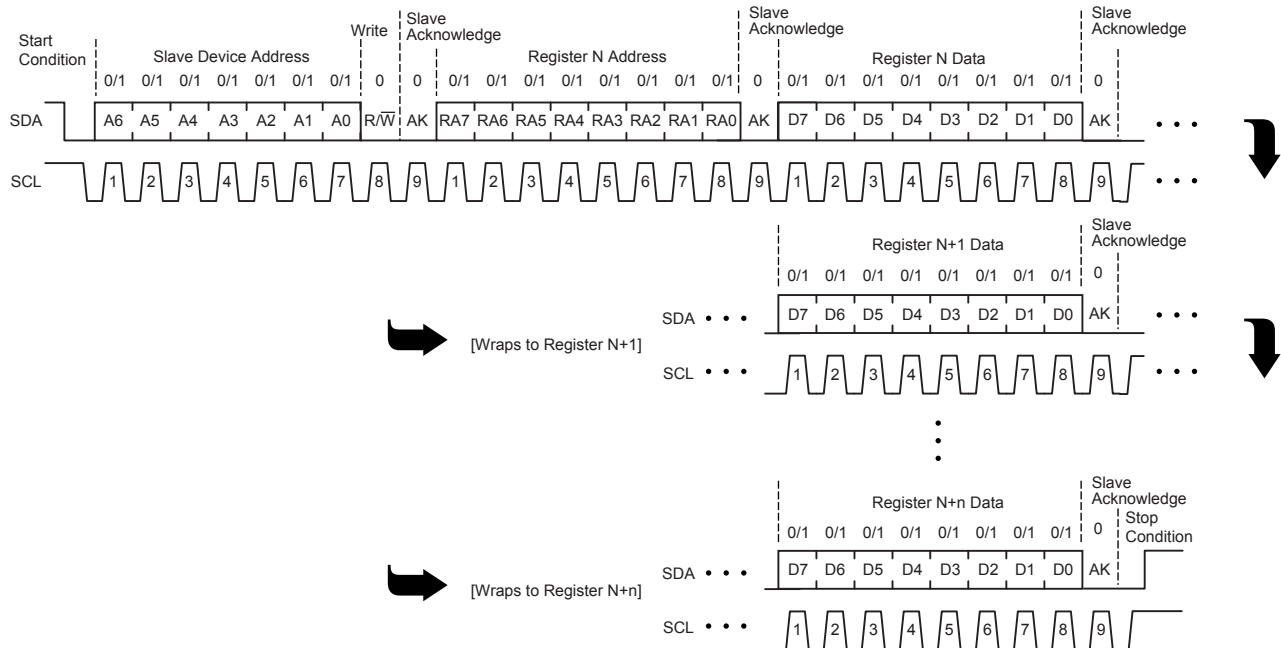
Start Condition

Slave Device Address

Write

Slave Acknowledge

Register N Address

Slave Acknowledge

Register N Data

Slave Acknowledge

0/1 0/1 0/1 0/1 0/1 0/1 0/1 0 0 0/1 0/1 0/1 0/1 0/1 0/1 0/1 0/1 0 0/1 0/1 0/1 0/1 0/1 0/1 0/1 0/1 0

SDA A6 A5 A4 A3 A2 A1 A0 R/$\overline{W}$ AK RA7 RA6 RA5 RA4 RA3 RA2 RA1 RA0 AK D7 D6 D5 D4 D3 D2 D1 D0 AK • • •

SCL 1 2 3 4 5 6 7 8 9 1 2 3 4 5 6 7 8 9 1 2 3 4 5 6 7 8 9 • • •

Register N+1 Data

Slave Acknowledge

0/1 0/1 0/1 0/1 0/1 0/1 0/1 0/1 0

[Wraps to Register N+1]

SDA • • • D7 D6 D5 D4 D3 D2 D1 D0 AK • • •

SCL • • • 1 2 3 4 5 6 7 8 9 • • •

Register N+n Data

Slave Acknowledge

Stop Condition

0/1 0/1 0/1 0/1 0/1 0/1 0/1 0/1 0

[Wraps to Register N+n]

SDA • • • D7 D6 D5 D4 D3 D2 D1 D0 AK

SCL • • • 1 2 3 4 5 6 7 8 9